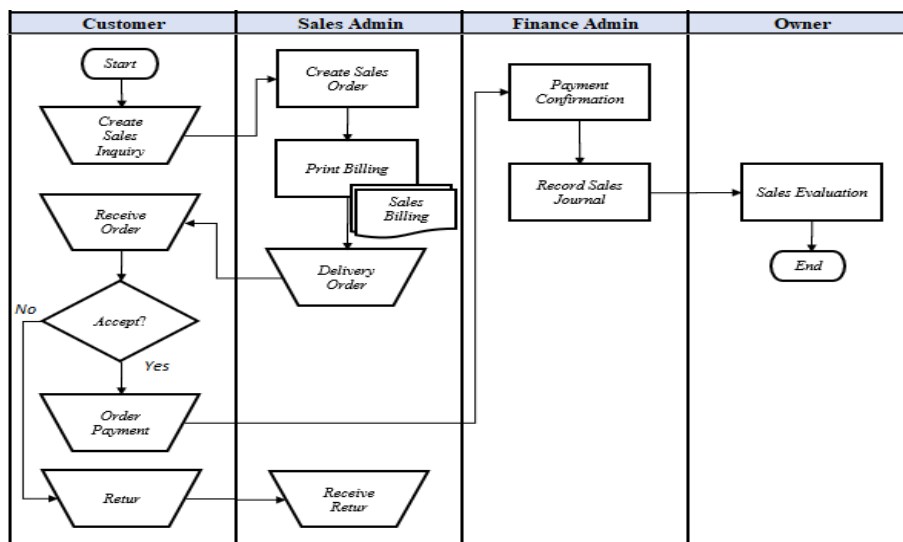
| Customer | Sales Admin | Finance Admin | Owner |
|---|---|---|---|

Start

Create Sales Inquiry

Receive Order

Accept?

No

Yes

Order Payment

Retur

Create Sales Order

Print Billing

Sales Billing

Delivery Order

Receive Retur

Payment Confirmation

Record Sales Journal

Sales Evaluation

End